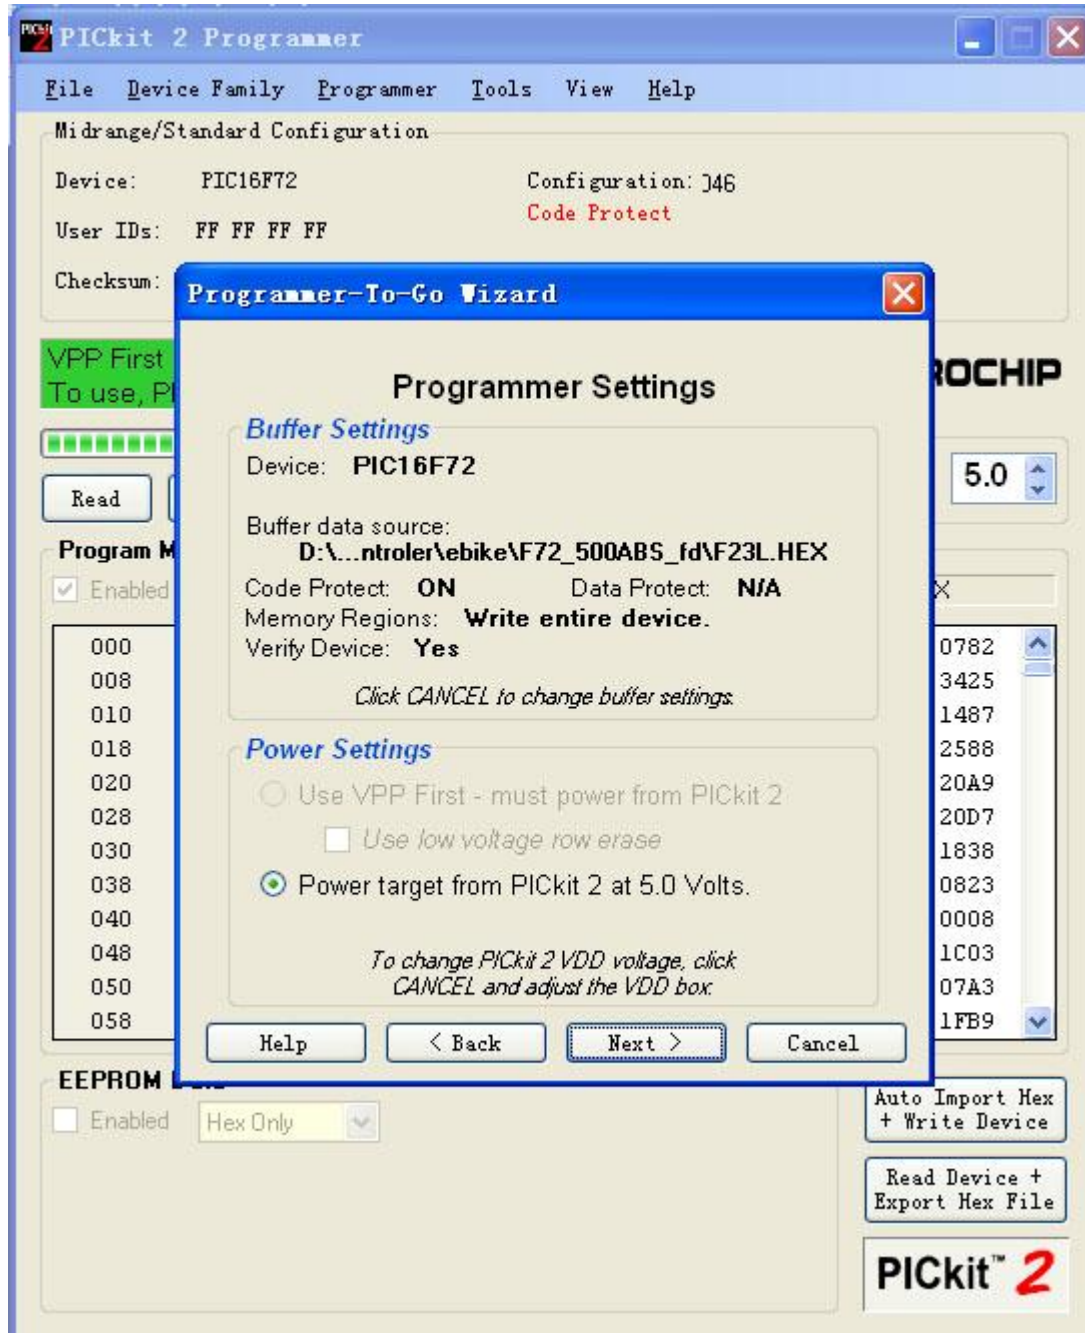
PICkit 2 Programmer

File Device Family Programmer Tools View Help

Midrange/Standard Configuration

Device: PIC16F72

User IDs: FF FF FF FF

Checksum:

Configuration: 346
Code Protect

VPP First
To use, Pl

Read

Program M

Enabled

000
008
010
018
020
028
030
038
040
048
050
058

ROCHIP

5.0

X

0782
3425
1487
2588
20A9
20D7
1838
0823
0008
1C03
07A3
1FB9

Programmer-To-Go Wizard

Programmer Settings

Buffer Settings

Device: PIC16F72

Buffer data source:
D:\...ntroler\ebike\F72_500ABS_fd\F23L.HEX

Code Protect: ON Data Protect: N/A

Memory Regions: Write entire device.

Verify Device: Yes

Click CANCEL to change buffer settings.

Power Settings

Use VPP First - must power from PICkit 2

Use low voltage row erase

Power target from PICkit 2 at 5.0 Volts.

To change PICkit 2 VDD voltage, click CANCEL and adjust the VDD box.

Help < Back Next > Cancel

EEPROM

Enabled Hex Only

Auto Import Hex + Write Device

Read Device + Export Hex File

PICkit™ 2